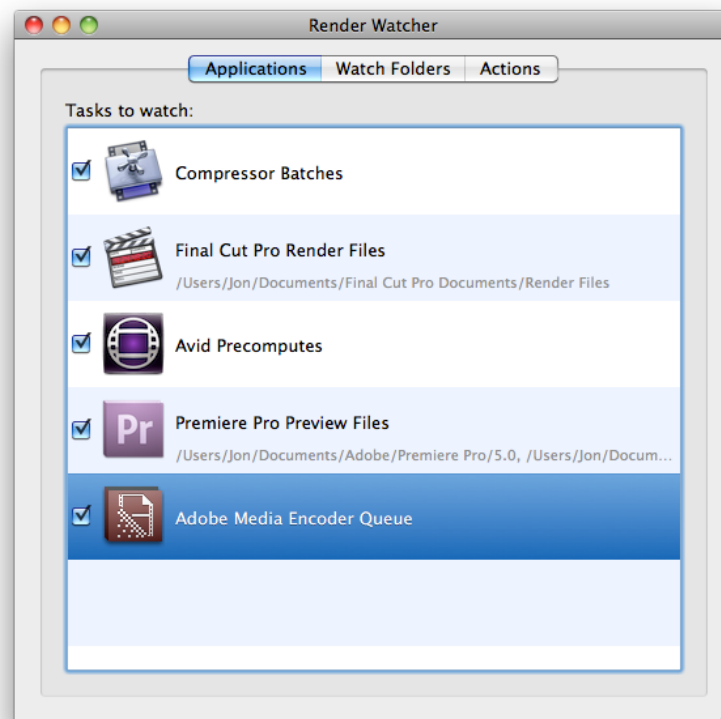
Render Watcher

Applications Watch Folders Actions

Tasks to watch:

Compressor Batches

Final Cut Pro Render Files
/Users/Jon/Documents/Final Cut Pro Documents/Render Files

Avid Precomputes

Pr

Premiere Pro Preview Files
/Users/Jon/Documents/Adobe/Premiere Pro/5.0, /Users/Jon/Docum...

Adobe Media Encoder Queue